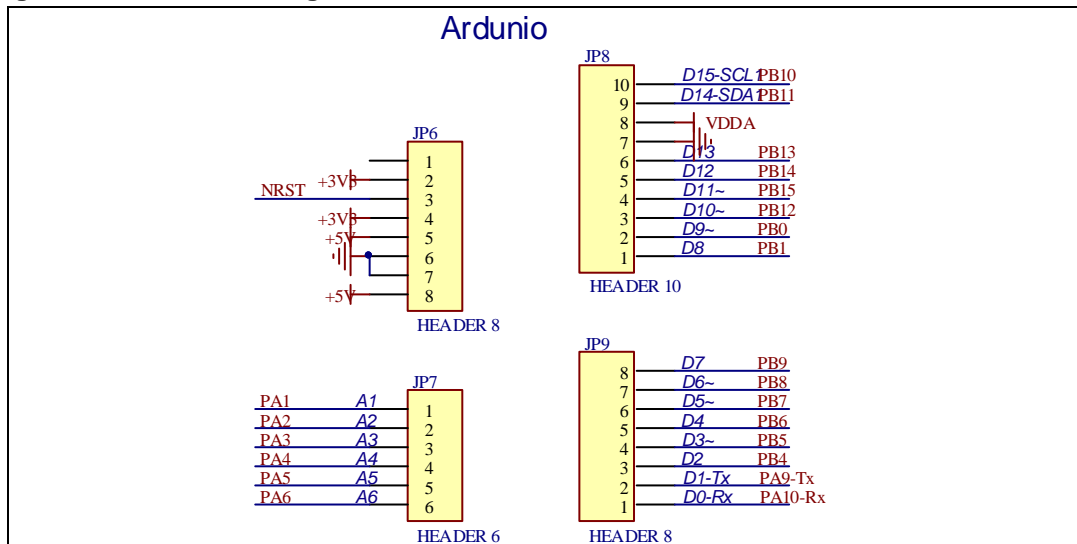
Ardunio

JP6
1
2
3
4
5
6
7
8
NRST
+3V3
+3V3
+5V
+5V
HEADER 8

JP8
10
9
8
7
6
5
4
3
2
1
D15-SCL1 PB10
D14-SDA1 PB11
VDDA
D13 PB13
D12 PB14
D11~ PB15
D10~ PB12
D9~ PB0
D8 PB1
HEADER 10

JP7
PA1 A1 1
PA2 A2 2
PA3 A3 3
PA4 A4 4
PA5 A5 5
PA6 A6 6
HEADER 6

JP9
8
7
6
5
4
3
2
1
D7 PB9
D6~ PB8
D5~ PB7
D4 PB6
D3~ PB5
D2 PB4
D1-Tx PA9-Tx
D0-Rx PA10-Rx
HEADER 8